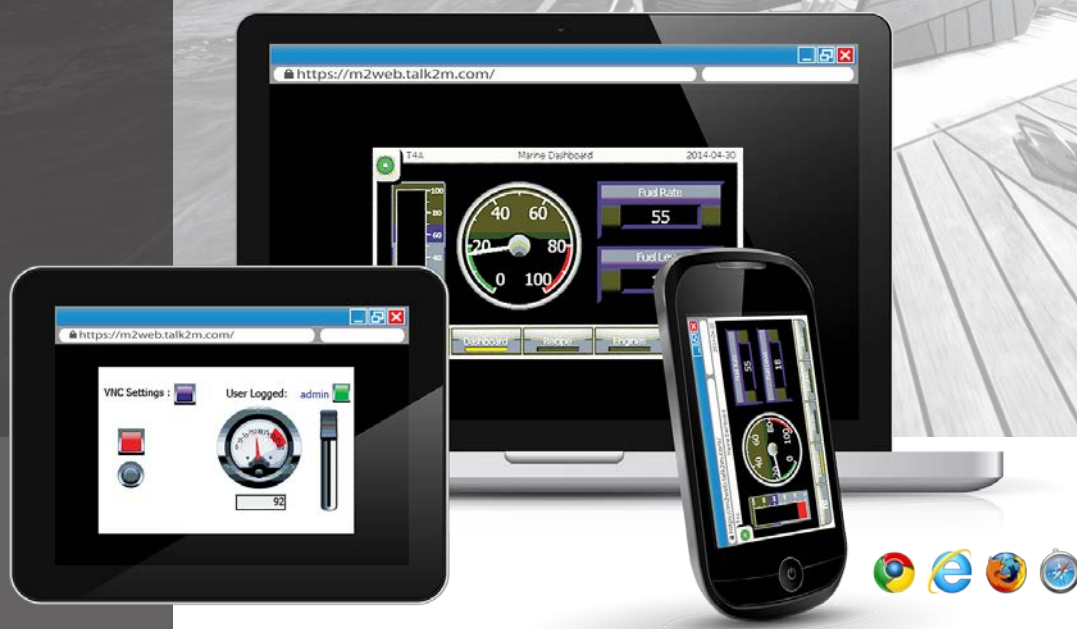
https://m2web.talk2m.com/

T4A Marine Dashboard 2014-04-30

100
80
60
40

40 60
20 80
0 100

Fuel Rate
55
Fuel Le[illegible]

Dashboard Recipe Engines

https://m2web.talk2m.com/

VNC Settings : User Logged: admin

92

55
18

40 60
20 80